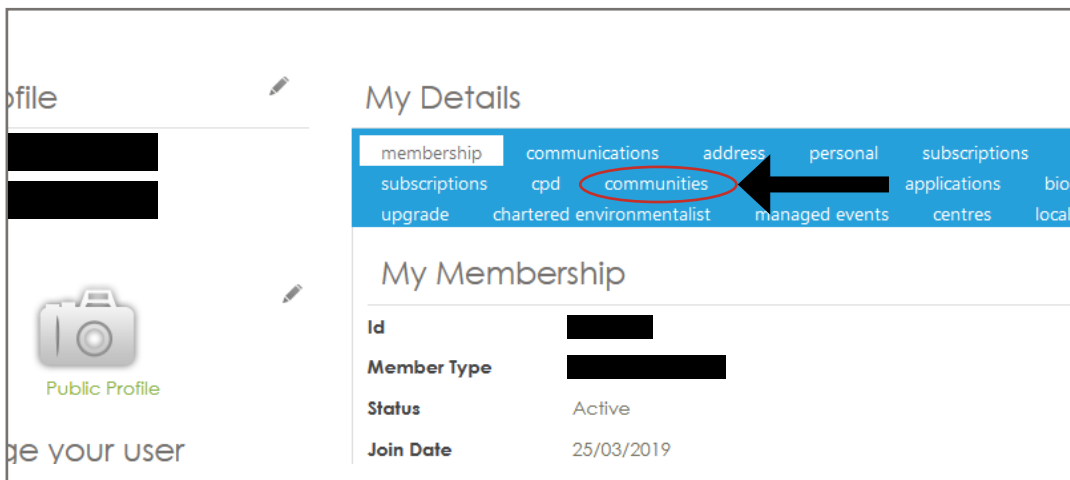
ofile

Public Profile

ge your user

My Details

membership communications address personal subscriptions
subscriptions cpd communities applications bio
upgrade chartered environmentalist managed events centres loca

My Membership

| Id | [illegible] |
|---|---|
| Member Type | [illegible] |
| Status | Active |
| Join Date | 25/03/2019 |